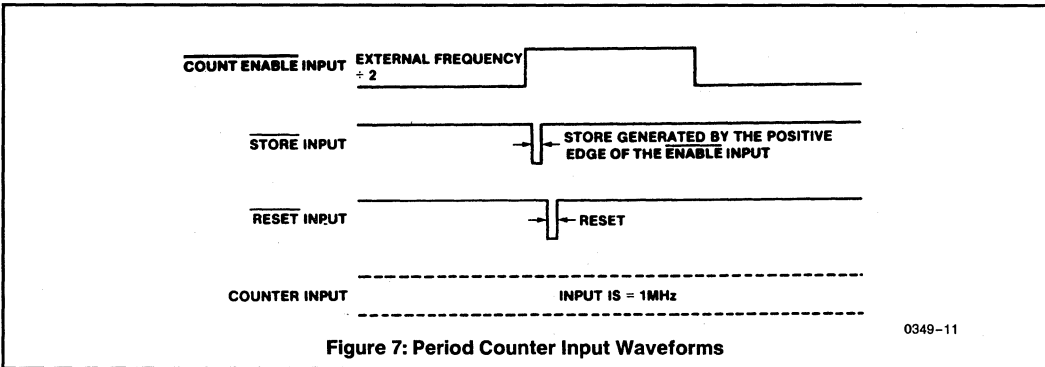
$\overline{\text{COUNT ENABLE}}$ INPUT EXTERNAL FREQUENCY ÷ 2

$\overline{\text{STORE}}$ INPUT

STORE GENERATED BY THE POSITIVE EDGE OF THE $\overline{\text{ENABLE}}$ INPUT

$\overline{\text{RESET}}$ INPUT

RESET

COUNTER INPUT

INPUT IS = 1MHz

0349–11

Figure 7: Period Counter Input Waveforms